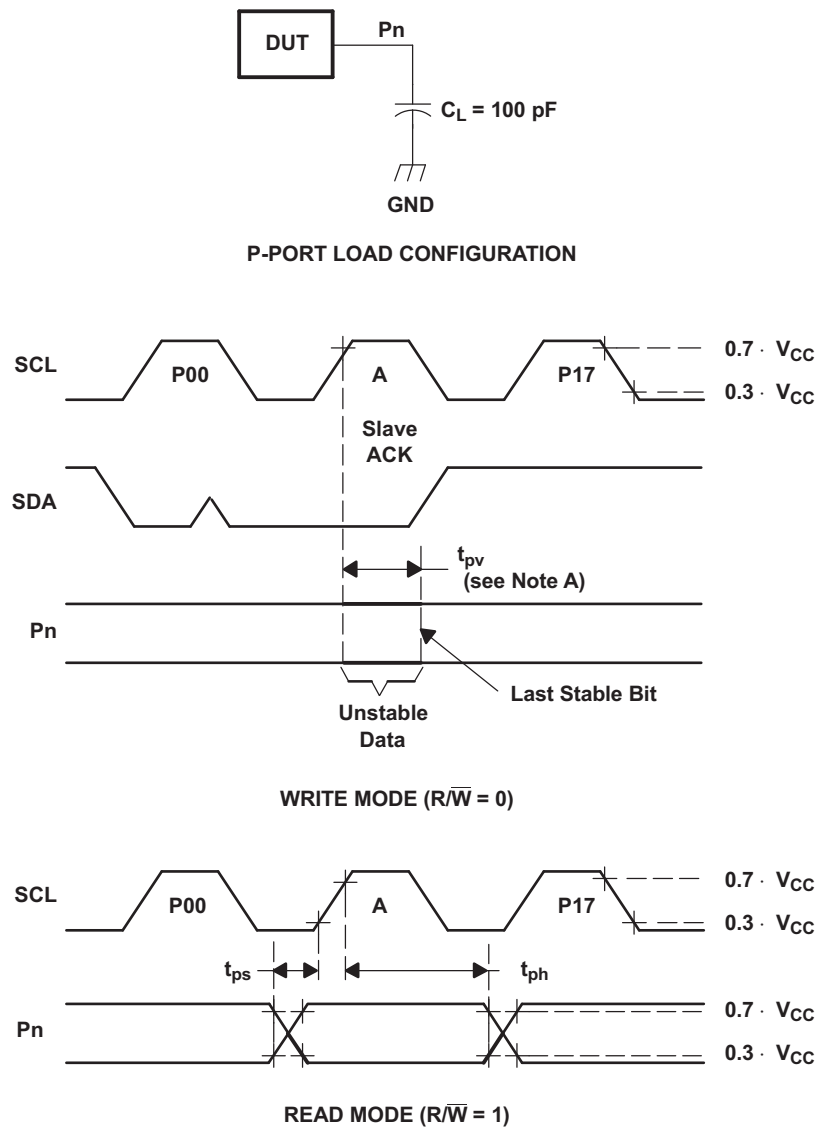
DUT

Pn

$C_L$ = 100 pF

GND

P-PORT LOAD CONFIGURATION

SCL

P00

A

P17

$0.7 \cdot V_{CC}$

$0.3 \cdot V_{CC}$

Slave ACK

SDA

$t_{pv}$ (see Note A)

Pn

Last Stable Bit

Unstable Data

WRITE MODE (R/$\overline{W}$ = 0)

SCL

P00

A

P17

$0.7 \cdot V_{CC}$

$0.3 \cdot V_{CC}$

$t_{ps}$

$t_{ph}$

Pn

$0.7 \cdot V_{CC}$

$0.3 \cdot V_{CC}$

READ MODE (R/$\overline{W}$ = 1)